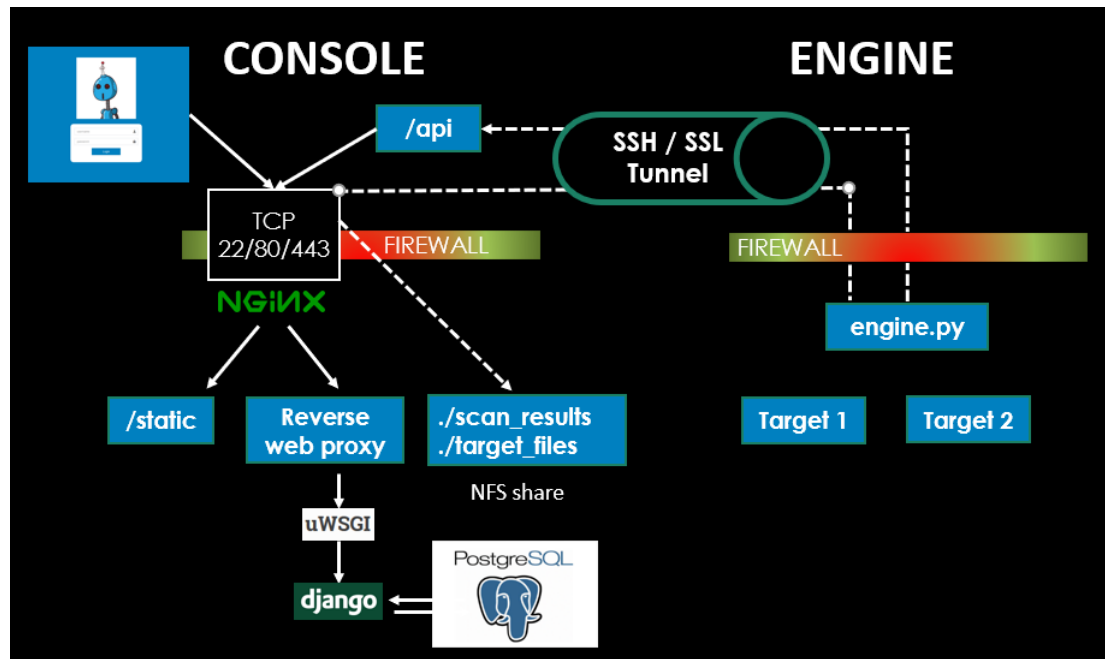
CONSOLE

ENGINE

/api

SSH / SSL Tunnel

TCP 22/80/443

FIREWALL

FIREWALL

NGINX

engine.py

/static

Reverse web proxy

./scan_results ./target_files

NFS share

Target 1

Target 2

uWSGI

PostgreSQL

django